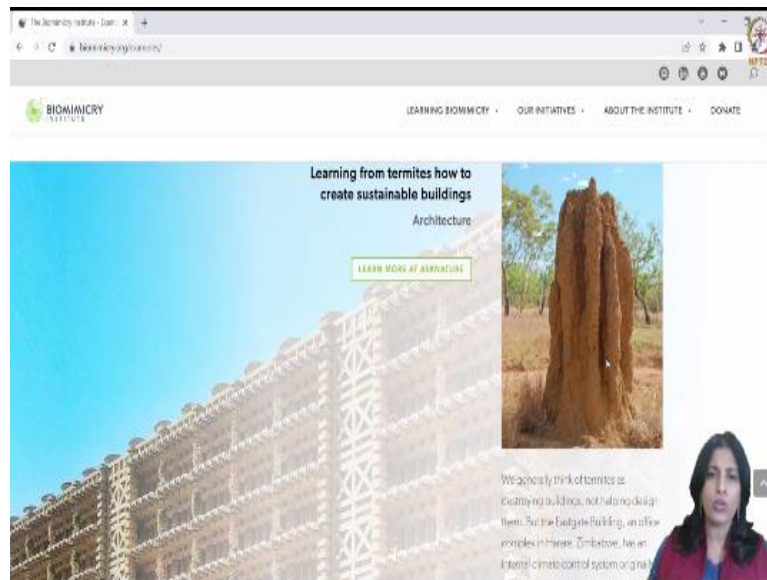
The Biomimicry Institute - Learn ×

biomimicry.org/learn/

NPTEL

BIOMIMICRY INSTITUTE

LEARNING BIOMIMICRY ⌄ OUR INITIATIVES ⌄ ABOUT THE INSTITUTE ⌄ DONATE

Learning from termites how to create sustainable buildings

Architecture

LEARN MORE AT ASKNATURE

We generally think of termites as destroying buildings, not helping design them. But the Eastgate Building, an office complex in Harare, Zimbabwe, has an internal climate control system origina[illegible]